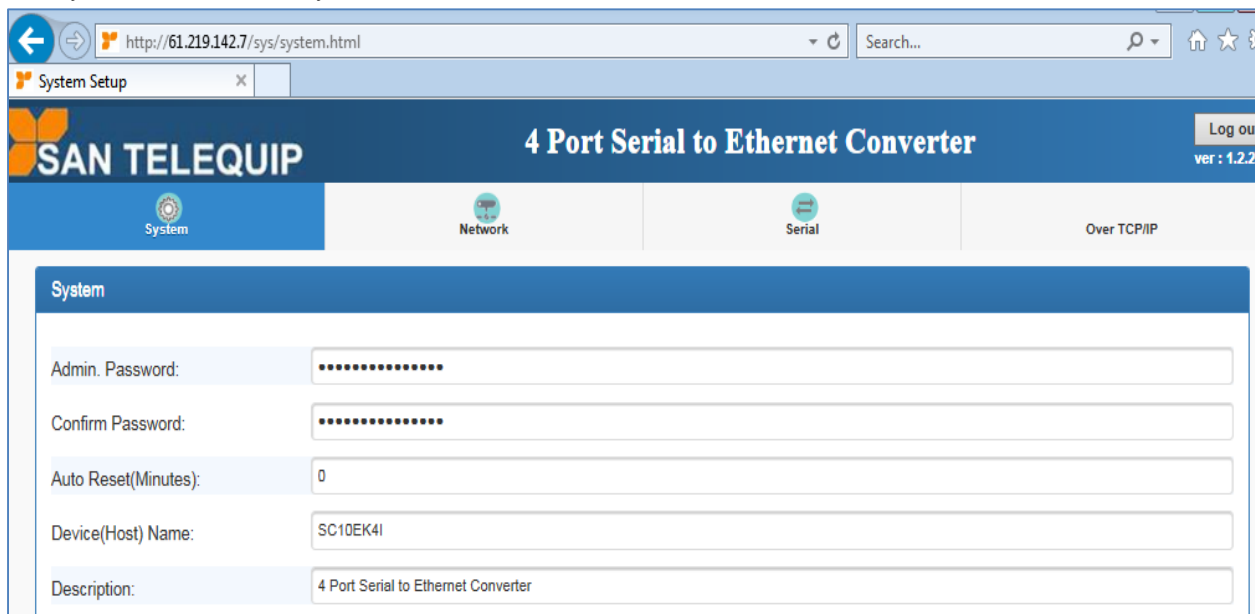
http://61.219.142.7/sys/system.html

Search...

System Setup

SAN TELEQUIP

4 Port Serial to Ethernet Converter

Log ou

ver : 1.2.2

System

Network

Serial

Over TCP/IP

System

Admin. Password: ••••••••••••••••

Confirm Password: ••••••••••••••••

Auto Reset(Minutes): 0

Device(Host) Name: SC10EK4I

Description: 4 Port Serial to Ethernet Converter